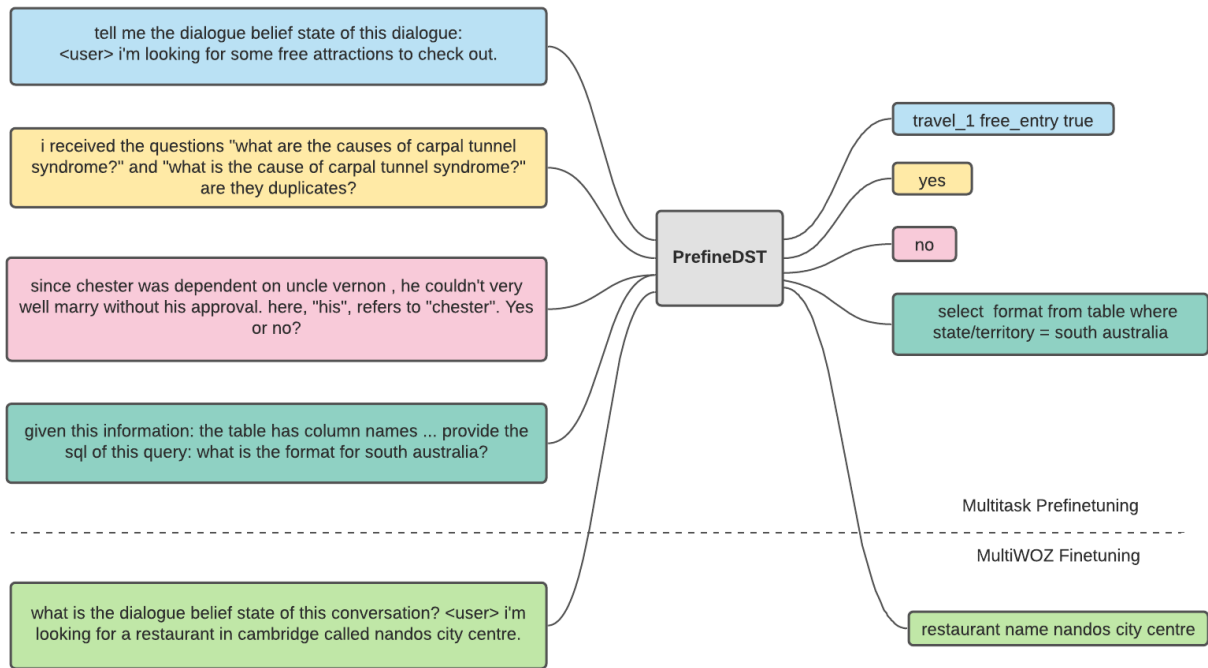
tell me the dialogue belief state of this dialogue: <user> i'm looking for some free attractions to check out.

i received the questions "what are the causes of carpal tunnel syndrome?" and "what is the cause of carpal tunnel syndrome?" are they duplicates?

since chester was dependent on uncle vernon , he couldn't very well marry without his approval. here, "his", refers to "chester". Yes or no?

given this information: the table has column names ... provide the sql of this query: what is the format for south australia?

PrefineDST

travel_1 free_entry true

yes

no

select format from table where state/territory = south australia

Multitask Prefinetuning

MultiWOZ Finetuning

what is the dialogue belief state of this conversation? <user> i'm looking for a restaurant in cambridge called nandos city centre.

restaurant name nandos city centre